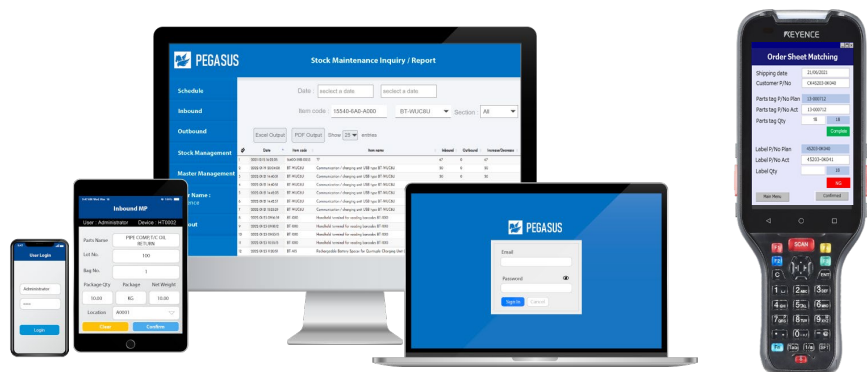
PEGASUS

Stock Maintenance Inquiry / Report

Schedule

Inbound

Outbound

Stock Management

Master Management

Date : select a date select a date

Item code : 15540-6A0-A000 BT-WUC8U Section All

Excel Output PDF Output Show 25 entries

User Login

Administrator

Login

Inbound MP

User : Administrator Device : HT0002

Parts Name PIPE COMP,T/C OIL RETURN

Lot No. 100

Bag No. 1

Package Qty Package Net Weight

10.00 KG. 10.00

Location A0001

Clear Confirm

PEGASUS

Email

Password

Sign In Cancel

KEYENCE

Order Sheet Matching

Shipping date 21/06/2021

Customer P/No CR4S203-06040

Parts tag P/No Plan 13-000712

Parts tag P/No Act 13-000712

Parts tag Qty 16 16

Complete

Label P/No Plan 45203-06040

Label P/No Act 45203-06041

Label Qty 10

NG

Main Menu Confirmed

SCAN